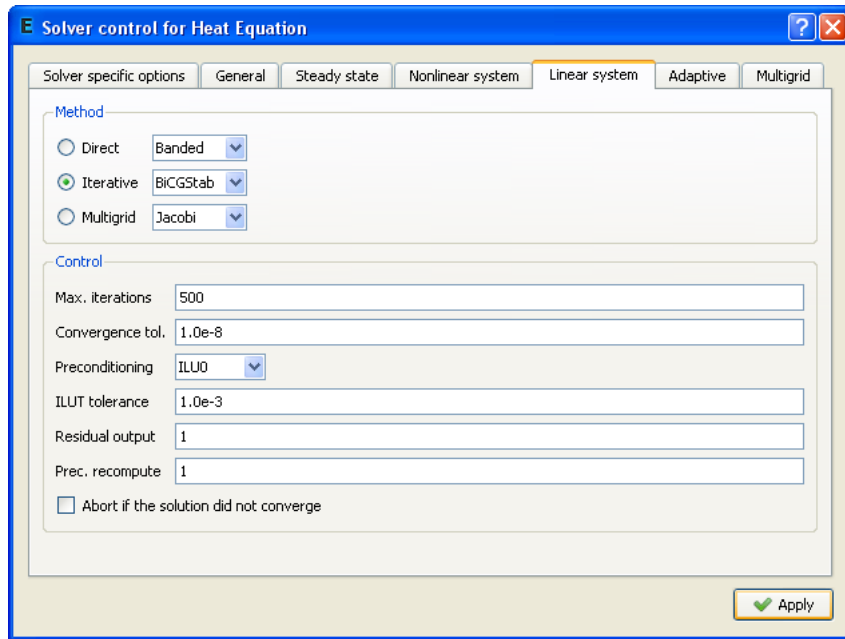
E Solver control for Heat Equation

Solver specific options | General | Steady state | Nonlinear system | Linear system | Adaptive | Multigrid

Method
Direct Banded
Iterative BiCGStab
Multigrid Jacobi

Control
Max. iterations 500
Convergence tol. 1.0e-8
Preconditioning ILU0
ILUT tolerance 1.0e-3
Residual output 1
Prec. recompute 1
Abort if the solution did not converge

Apply